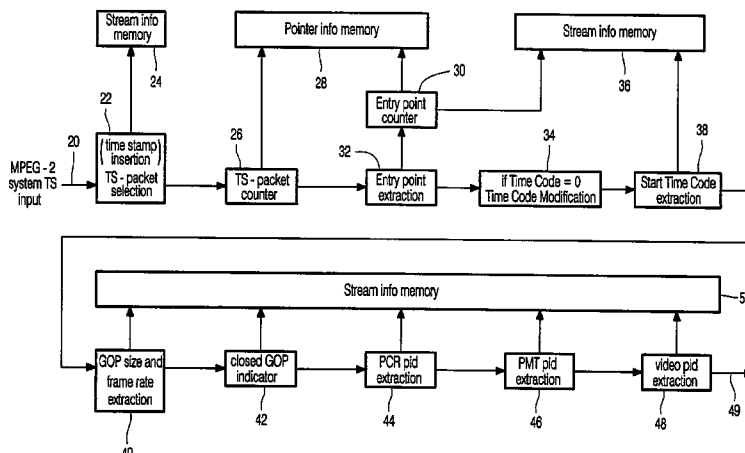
Stream info memory
24

Pointer info memory
28

Stream info memory
36

30
Entry point counter

22
(time stamp insertion)
TS - packet selection

20
MPEG - 2 system TS input

26
TS - packet counter

32
Entry point extraction

34
if Time Code = 0
Time Code Modification

38
Start Time Code extraction

Stream info memory
5

GOP size and frame rate extraction
40

closed GOP indicator
42

PCR pid extraction
44

PMT pid extraction
46

video pid extraction
48

49